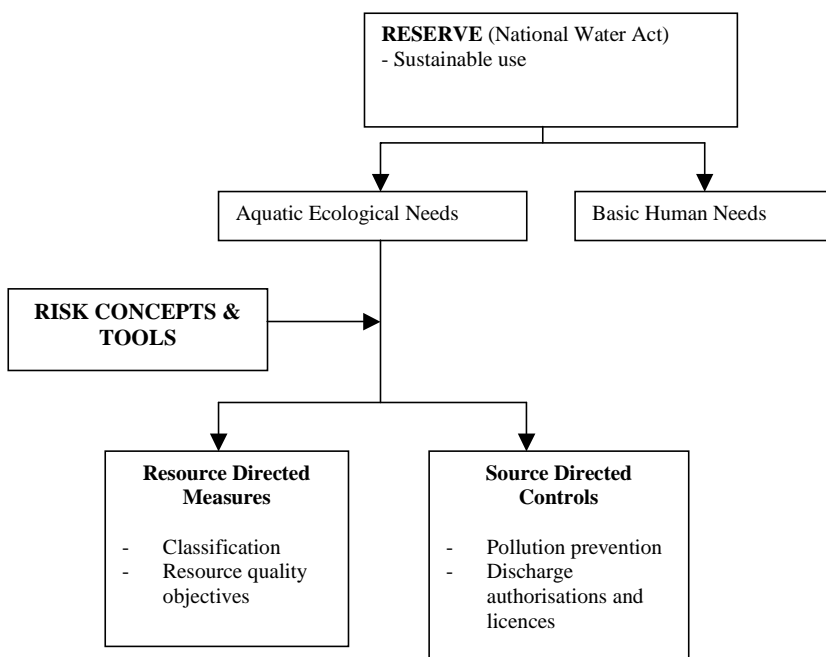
**RESERVE** (National Water Act)
- Sustainable use

Aquatic Ecological Needs

Basic Human Needs

**RISK CONCEPTS & TOOLS**

**Resource Directed Measures**

- Classification
- Resource quality objectives

**Source Directed Controls**

- Pollution prevention
- Discharge authorisations and licences